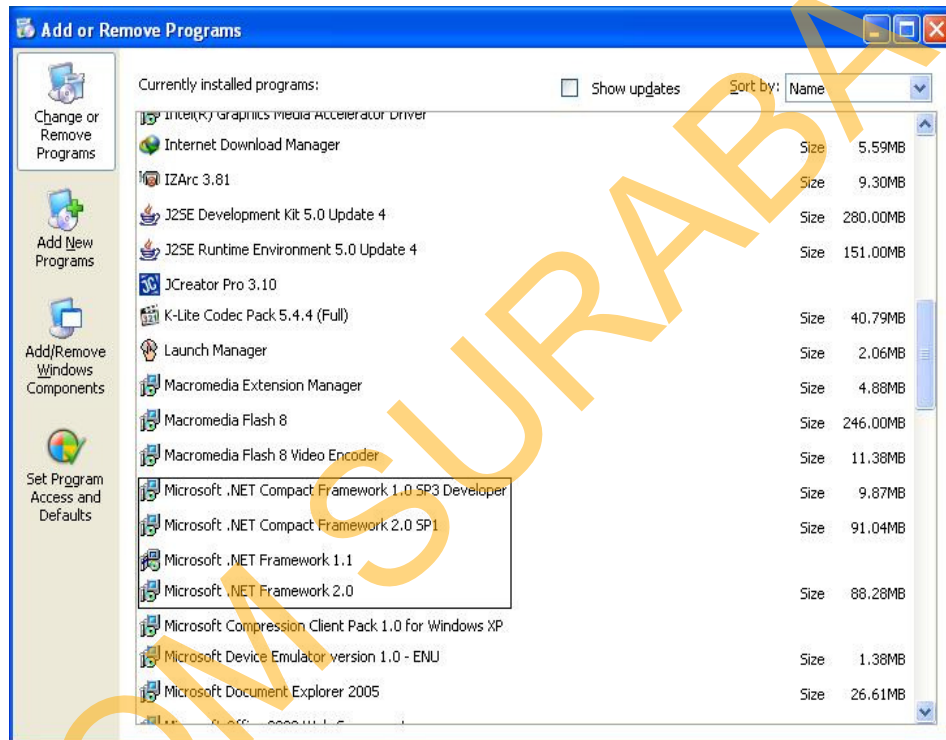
Add or Remove Programs

Change or Remove Programs

Add New Programs

Add/Remove Windows Components

Set Program Access and Defaults

Currently installed programs:

Show updates

Sort by: Name

Intel(R) Graphics Media Accelerator Driver

| | | |
|---|---|---|
| Internet Download Manager | Size | 5.59MB |
| IZArc 3.81 | Size | 9.30MB |
| J2SE Development Kit 5.0 Update 4 | Size | 280.00MB |
| J2SE Runtime Environment 5.0 Update 4 | Size | 151.00MB |
| JCreator Pro 3.10 | | |
| K-Lite Codec Pack 5.4.4 (Full) | Size | 40.79MB |
| Launch Manager | Size | 2.06MB |
| Macromedia Extension Manager | Size | 4.88MB |
| Macromedia Flash 8 | Size | 246.00MB |
| Macromedia Flash 8 Video Encoder | Size | 11.38MB |
| Microsoft .NET Compact Framework 1.0 SP3 Developer | Size | 9.87MB |
| Microsoft .NET Compact Framework 2.0 SP1 | Size | 91.04MB |
| Microsoft .NET Framework 1.1 | | |
| Microsoft .NET Framework 2.0 | Size | 88.28MB |
| Microsoft Compression Client Pack 1.0 for Windows XP | | |
| Microsoft Device Emulator version 1.0 - ENU | Size | 1.38MB |
| Microsoft Document Explorer 2005 | Size | 26.61MB |

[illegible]

STIKOM SURABAYA